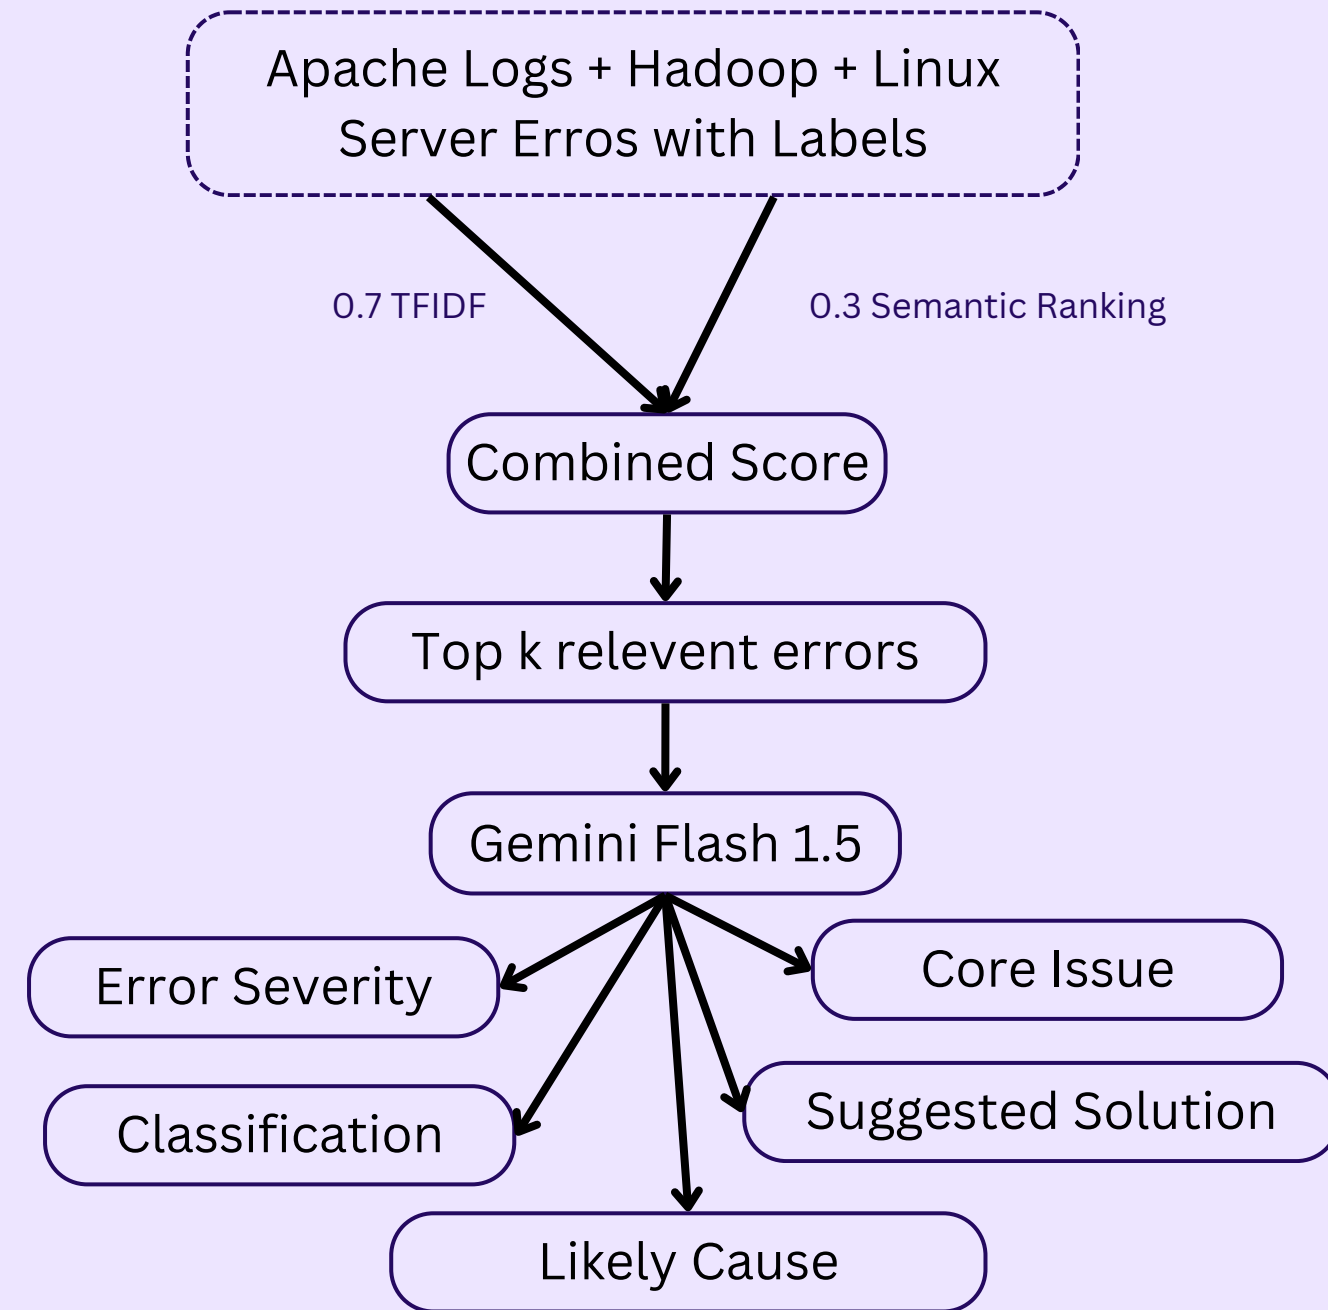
Apache Logs + Hadoop + Linux Server Erros with Labels

0.7 TFIDF

0.3 Semantic Ranking

Combined Score

Top k relevent errors

Gemini Flash 1.5

Error Severity

Core Issue

Classification

Suggested Solution

Likely Cause